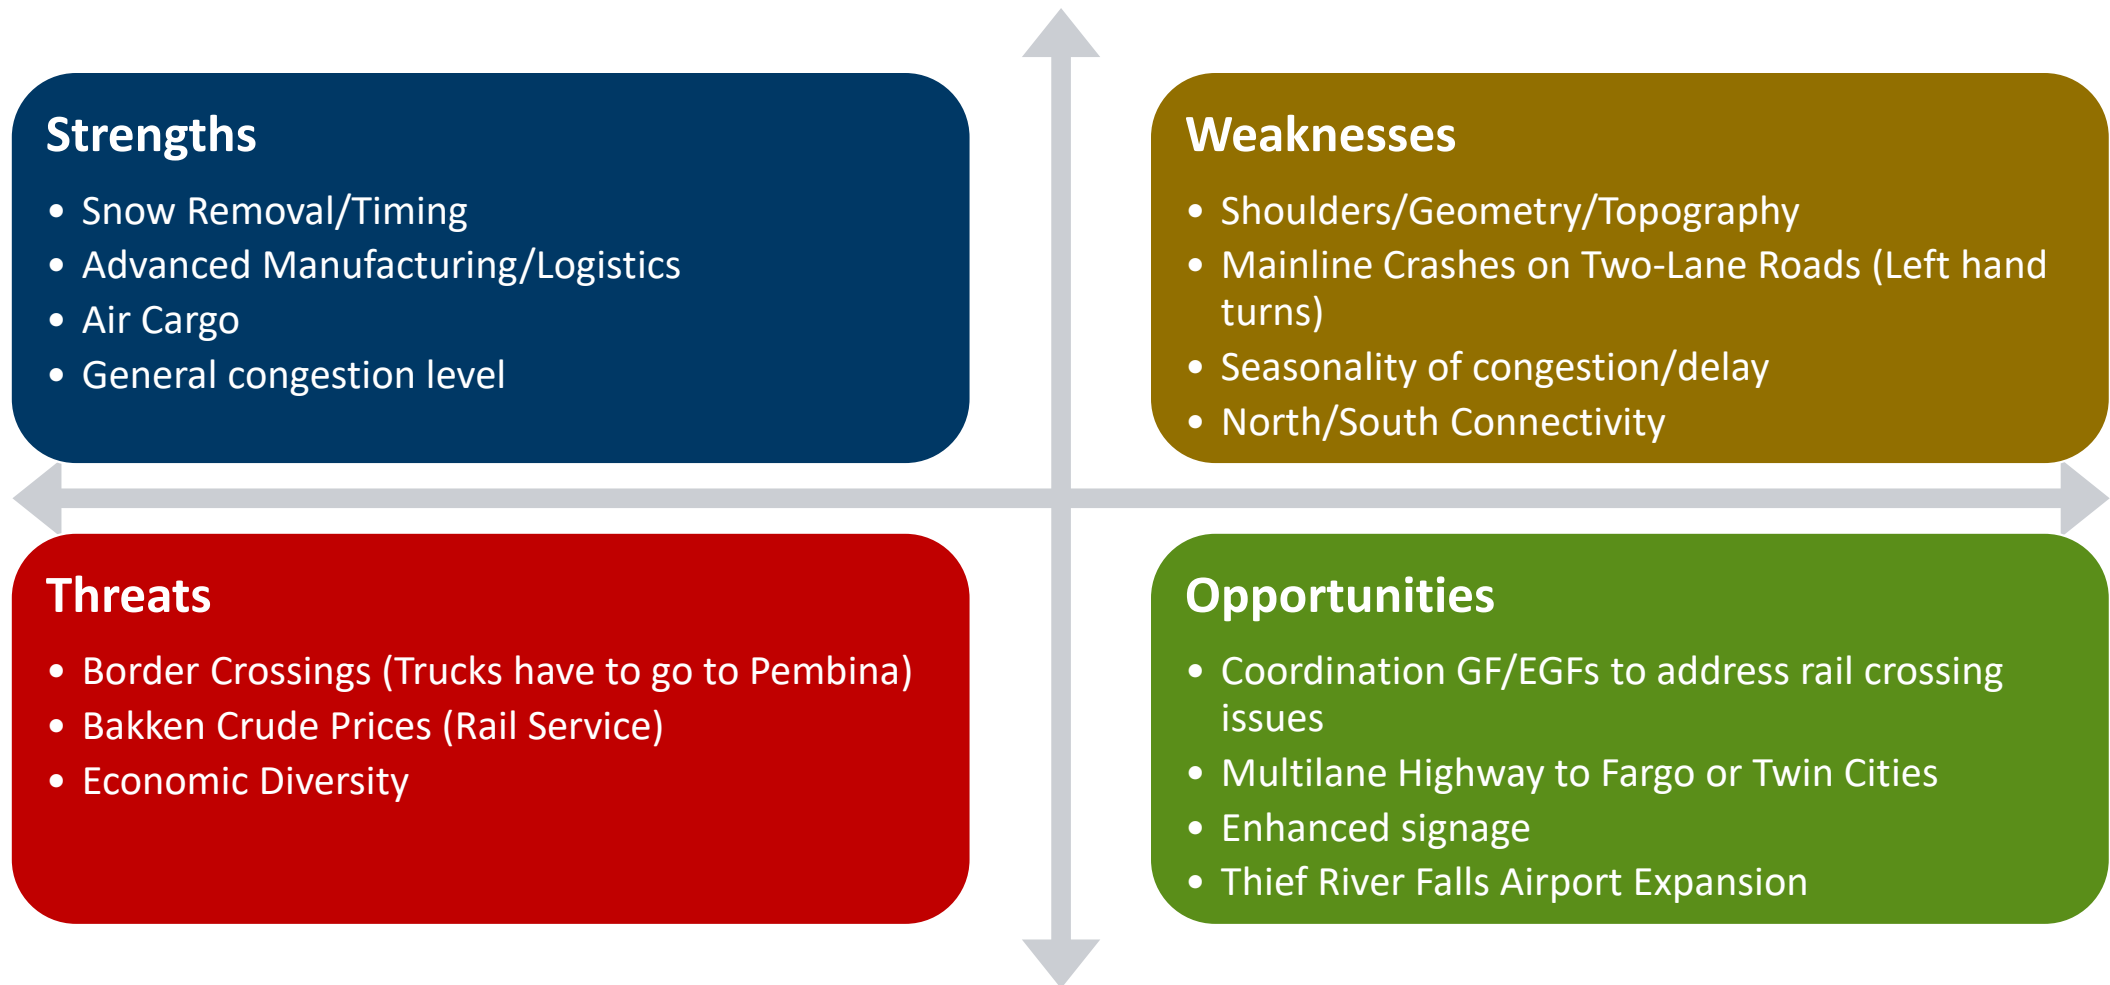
Strengths

- Snow Removal/Timing
- Advanced Manufacturing/Logistics
- Air Cargo
- General congestion level

Weaknesses

- Shoulders/Geometry/Topography
- Mainline Crashes on Two-Lane Roads (Left hand turns)
- Seasonality of congestion/delay
- North/South Connectivity

Threats

- Border Crossings (Trucks have to go to Pembina)
- Bakken Crude Prices (Rail Service)
- Economic Diversity

Opportunities

- Coordination GF/EGFs to address rail crossing issues
- Multilane Highway to Fargo or Twin Cities
- Enhanced signage
- Thief River Falls Airport Expansion